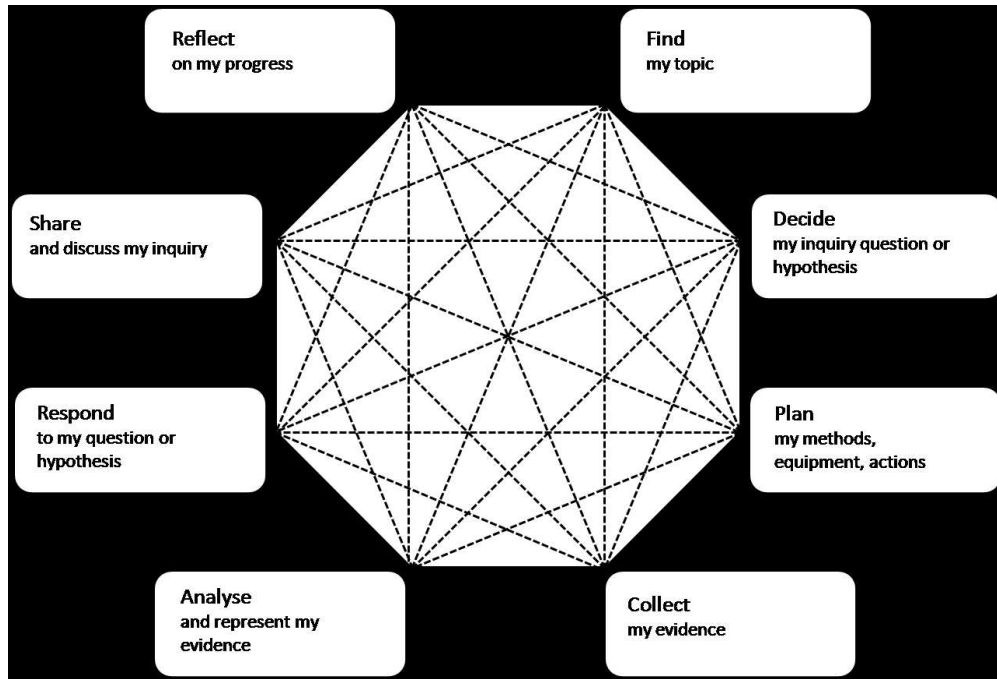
Reflect
on my progress

Find
my topic

Share
and discuss my inquiry

Decide
my inquiry question or hypothesis

Respond
to my question or hypothesis

Plan
my methods, equipment, actions

Analyse
and represent my evidence

Collect
my evidence